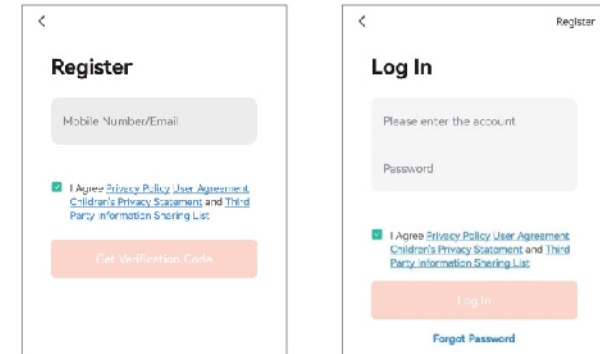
<

Register

Mobile Number/Email

I Agree Privacy Policy User Agreement Children's Privacy Statement and Third Party Information Sharing List

Get Verification Code

<

Register

Log In

Please enter the account

Password

I Agree Privacy Policy User Agreement Children's Privacy Statement and Third Party Information Sharing List

Log In

Forgot Password